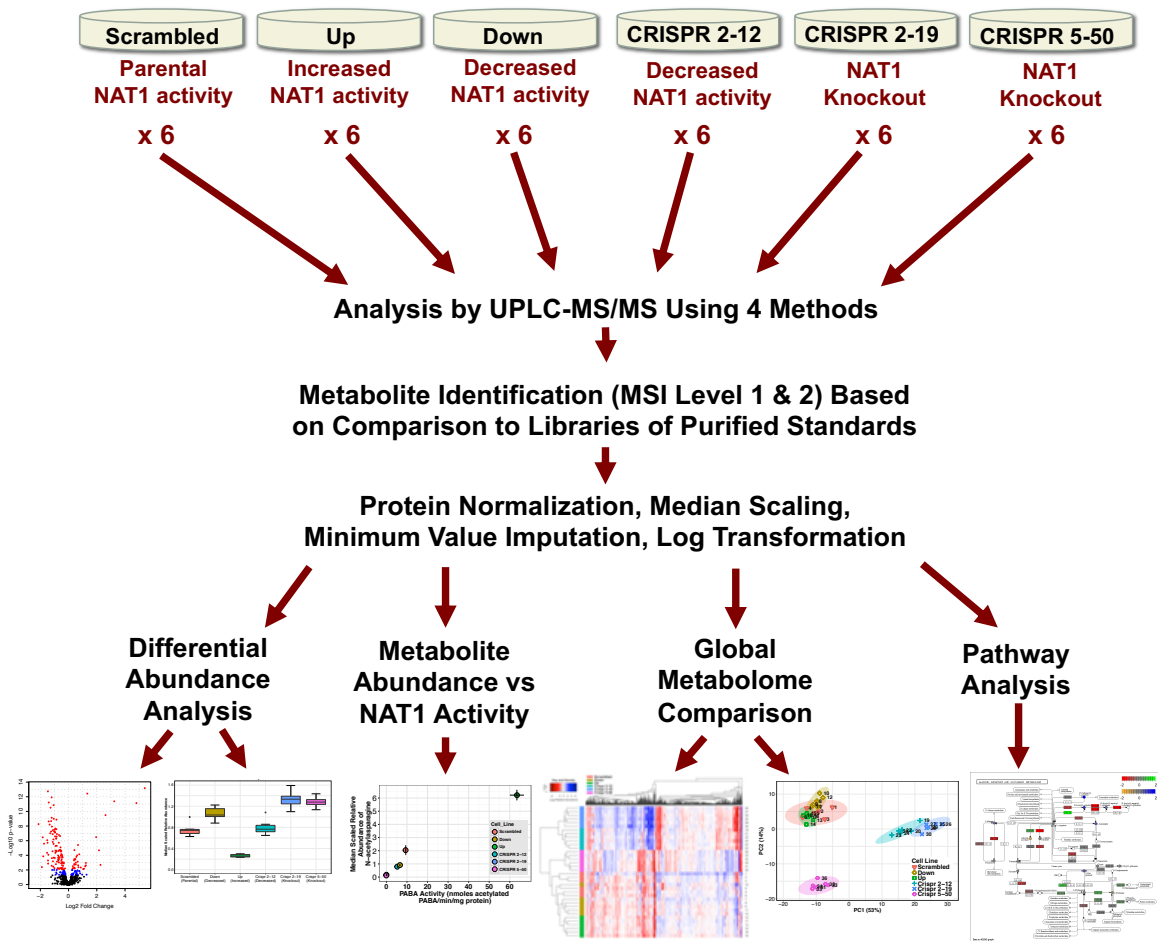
Scrambled
Parental NAT1 activity
x 6

Up
Increased NAT1 activity
x 6

Down
Decreased NAT1 activity
x 6

CRISPR 2-12
Decreased NAT1 activity
x 6

CRISPR 2-19
NAT1 Knockout
x 6

CRISPR 5-50
NAT1 Knockout
x 6

Analysis by UPLC-MS/MS Using 4 Methods

Metabolite Identification (MSI Level 1 & 2) Based on Comparison to Libraries of Purified Standards

Protein Normalization, Median Scaling, Minimum Value Imputation, Log Transformation

Differential Abundance Analysis

Metabolite Abundance vs NAT1 Activity

Global Metabolome Comparison

Pathway Analysis

-Log10 p-value
Log2 Fold Change

Scrambled (Parental)
Down (Decreased)
Up (Increased)
Crispr 2-12 (Decreased)
Crispr 2-19 (Knockout)
Crispr 5-50 (Knockout)

Median Scaled Relative Abundance of N-acetylasparagine
PABA Activity (nmoles acetylated PABA/min/mg protein)
Cell_Line
Scrambled
Down
Up
CRISPR 2-12
CRISPR 2-19
CRISPR 5-50

PC2 (14%)
PC1 (53%)
Cell Line
Scrambled
Down
Up
Crispr 2-12
Crispr 2-19
Crispr 5-50